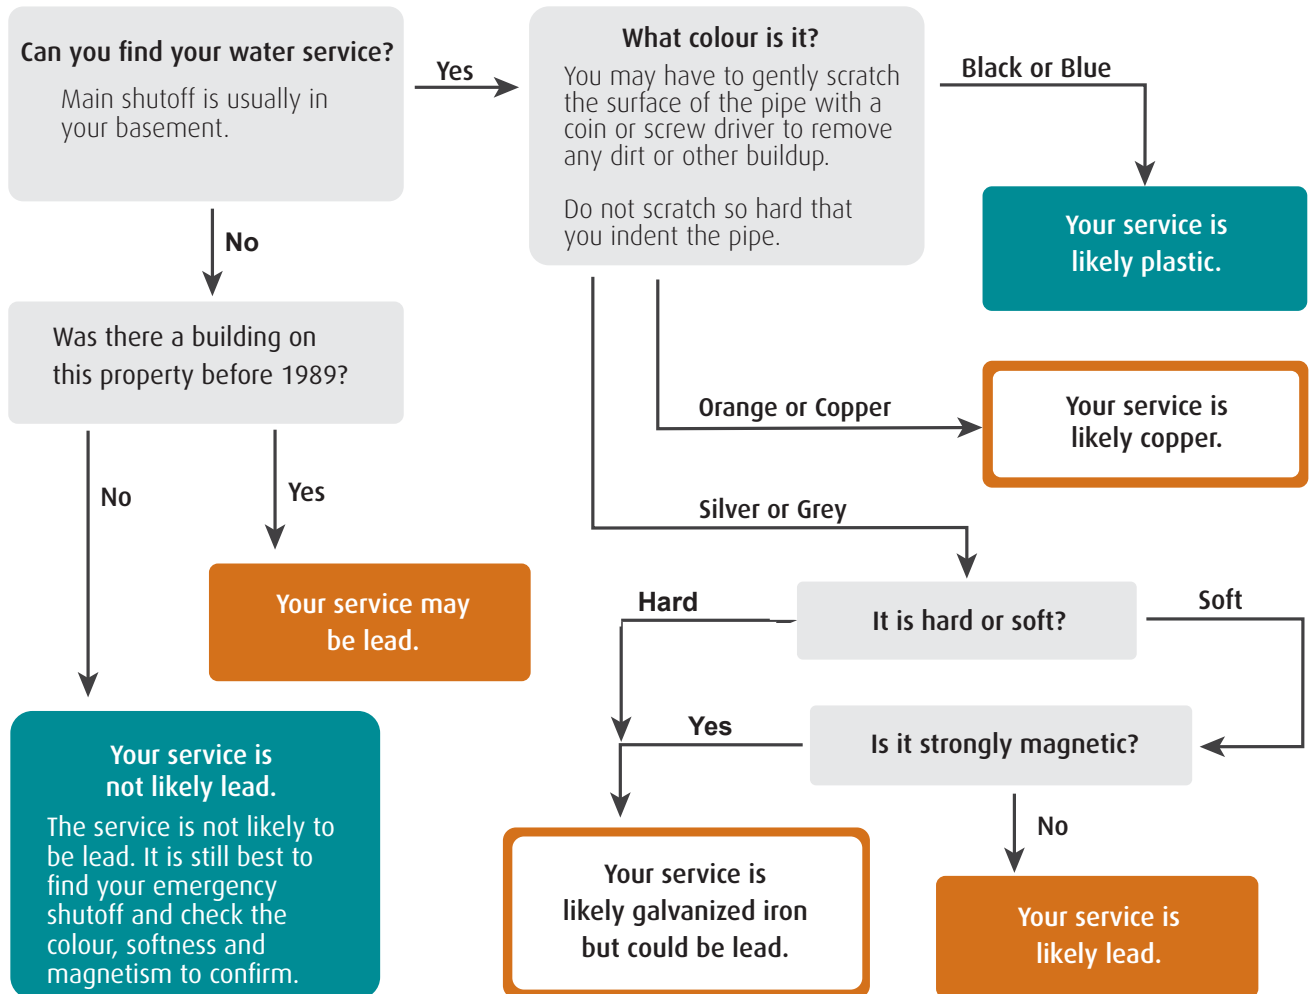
Can you find your water service?

Main shutoff is usually in your basement.

Yes

What colour is it?

You may have to gently scratch the surface of the pipe with a coin or screw driver to remove any dirt or other buildup.

Do not scratch so hard that you indent the pipe.

Black or Blue

Your service is likely plastic.

No

Was there a building on this property before 1989?

Orange or Copper

Your service is likely copper.

No

Yes

Silver or Grey

Your service may be lead.

Hard

It is hard or soft?

Soft

Yes

Is it strongly magnetic?

Your service is not likely lead.

The service is not likely to be lead. It is still best to find your emergency shutoff and check the colour, softness and magnetism to confirm.

No

Your service is likely galvanized iron but could be lead.

Your service is likely lead.